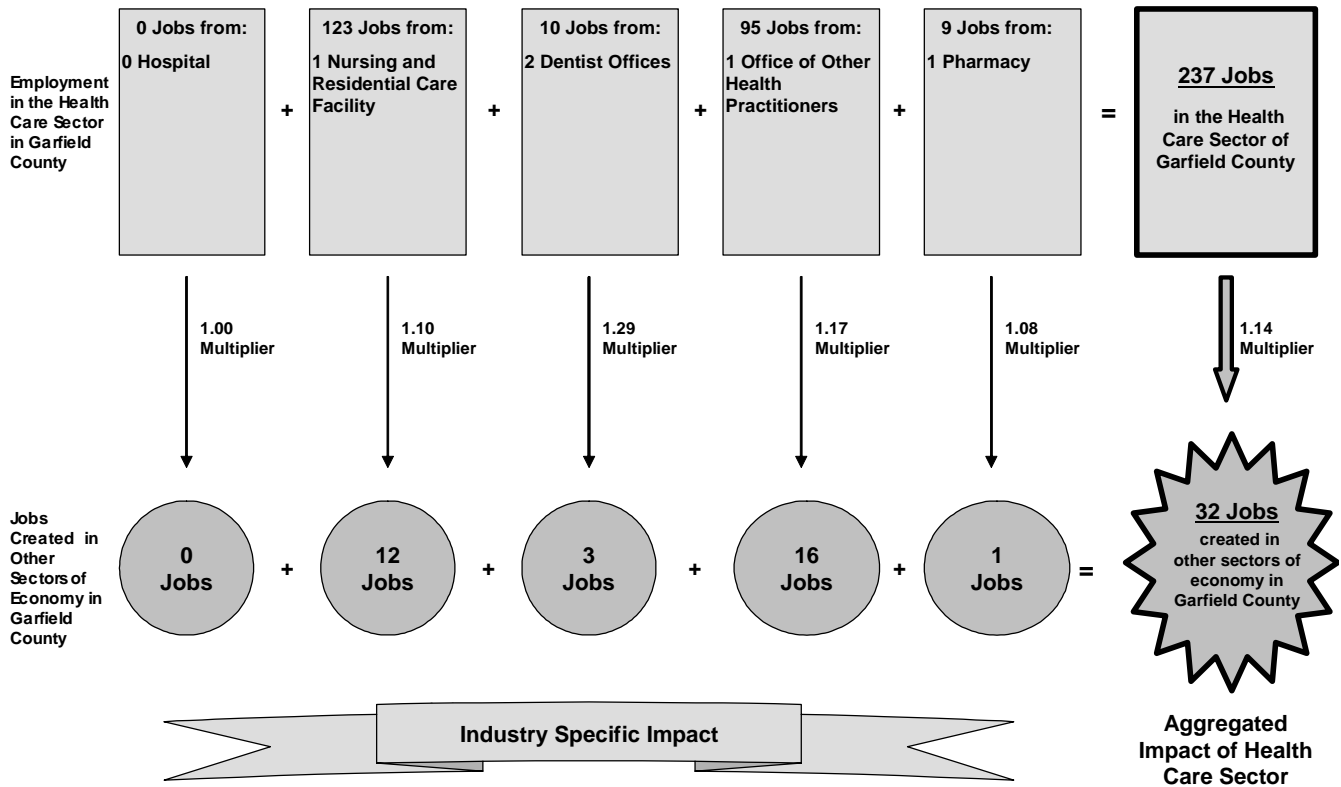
Employment in the Health Care Sector in Garfield County

0 Jobs from:
0 Hospital

+

123 Jobs from:
1 Nursing and Residential Care Facility

+

10 Jobs from:
2 Dentist Offices

+

95 Jobs from:
1 Office of Other Health Practitioners

+

9 Jobs from:
1 Pharmacy

=

237 Jobs
in the Health Care Sector of Garfield County

1.00 Multiplier

1.10 Multiplier

1.29 Multiplier

1.17 Multiplier

1.08 Multiplier

1.14 Multiplier

Jobs Created in Other Sectors of Economy in Garfield County

0 Jobs

+

12 Jobs

+

3 Jobs

+

16 Jobs

+

1 Jobs

=

32 Jobs
created in other sectors of economy in Garfield County

Industry Specific Impact

Aggregated Impact of Health Care Sector